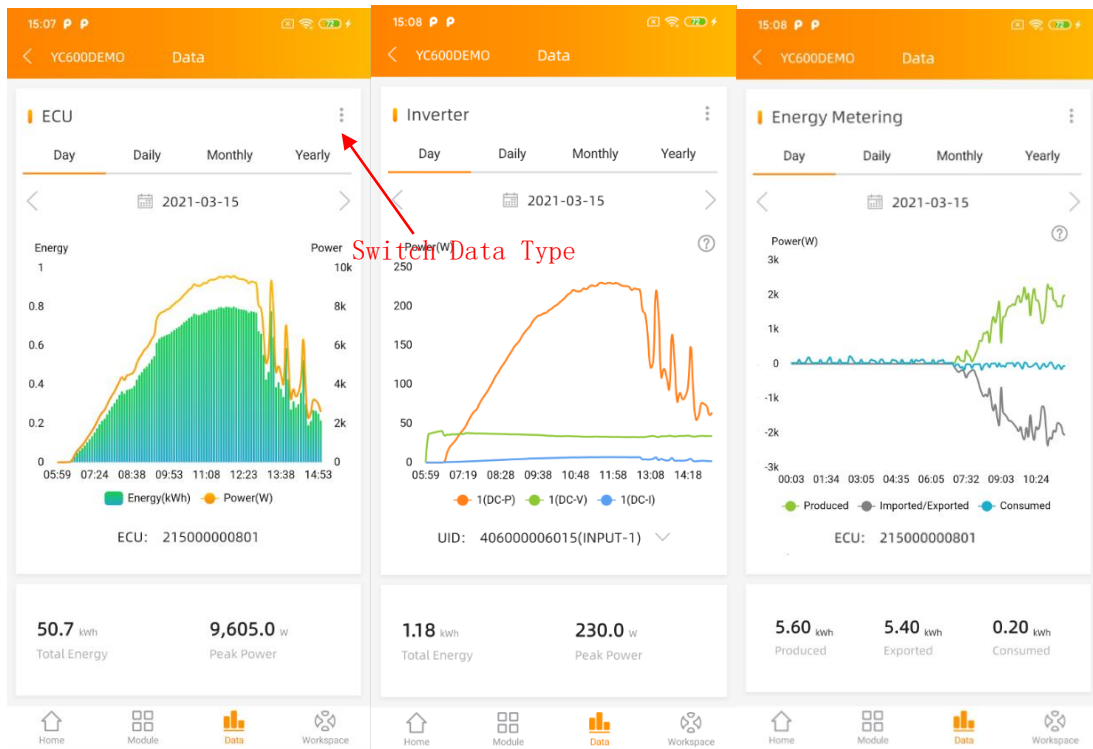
15:07 P P

72

YC600DEMO Data

ECU

Day Daily Monthly Yearly

2021-03-15

Energy Power

1 10k
0.8 8k
0.6 6k
0.4 4k
0.2 2k
0 0

05:59 07:24 08:38 09:53 11:08 12:23 13:38 14:53

Energy(kWh) Power(W)

ECU: 215000000801

50.7 kWh
Total Energy

9,605.0 W
Peak Power

Home Module Data Workspace

Switch Data Type

15:08 P P

72

YC600DEMO Data

Inverter

Day Daily Monthly Yearly

2021-03-15

Power(W)

250
200
150
100
50
0

05:59 07:19 08:28 09:38 10:48 11:58 13:08 14:18

1(DC-P) 1(DC-V) 1(DC-I)

UID: 406000006015(INPUT-1)

1.18 kWh
Total Energy

230.0 W
Peak Power

Home Module Data Workspace

15:08 P P

72

YC600DEMO Data

Energy Metering

Day Daily Monthly Yearly

2021-03-15

Power(W)

3k
2k
1k
0
-1k
-2k
-3k

00:03 01:34 03:05 04:35 06:05 07:32 09:03 10:24

Produced Imported/Exported Consumed

ECU: 215000000801

5.60 kWh
Produced

5.40 kWh
Exported

0.20 kWh
Consumed

Home Module Data Workspace